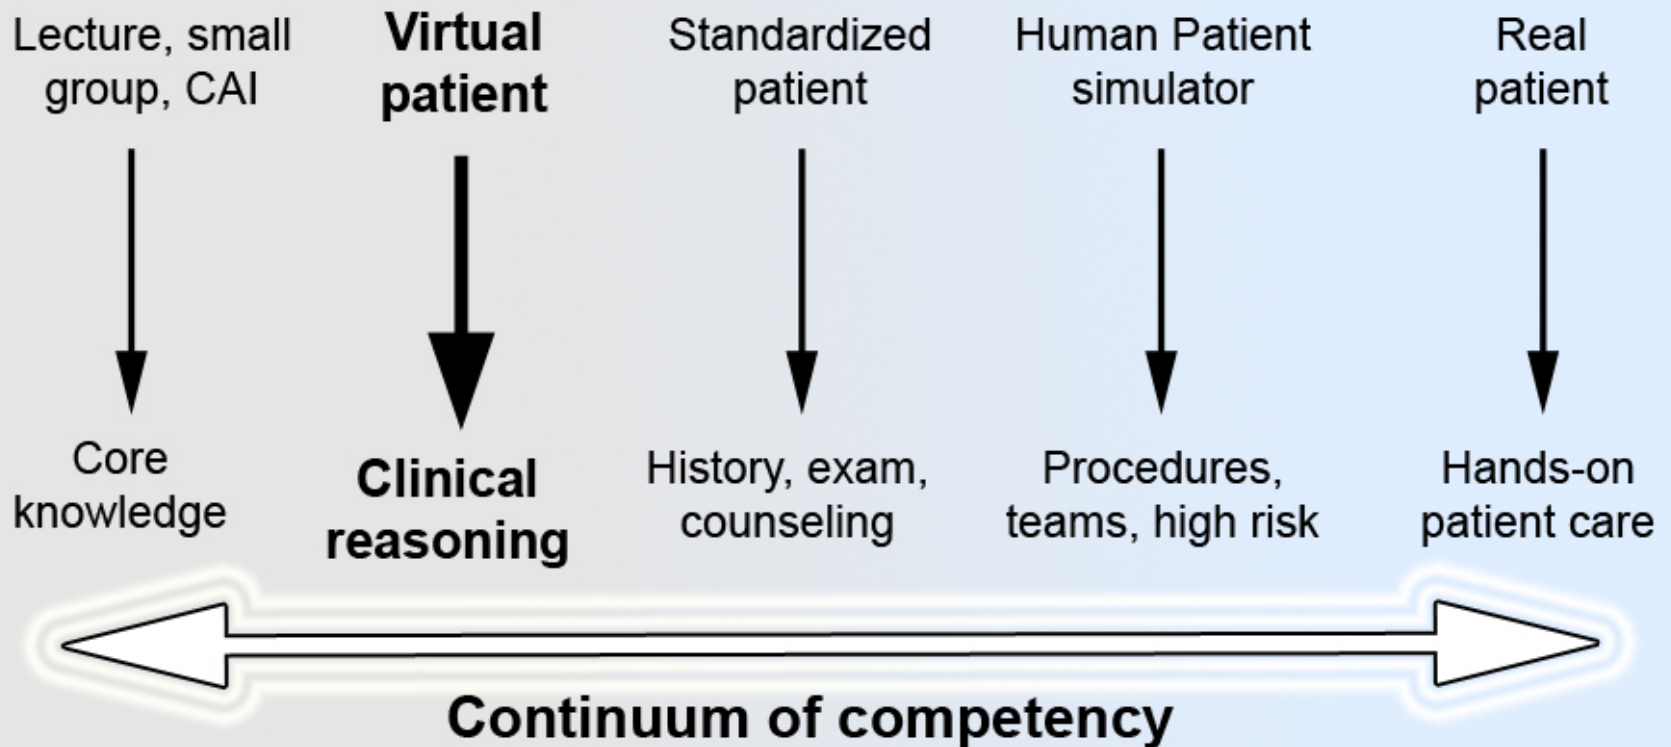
Lecture, small group, CAI

Virtual patient

Standardized patient

Human Patient simulator

Real patient

Core knowledge

Clinical reasoning

History, exam, counseling

Procedures, teams, high risk

Hands-on patient care

Continuum of competency